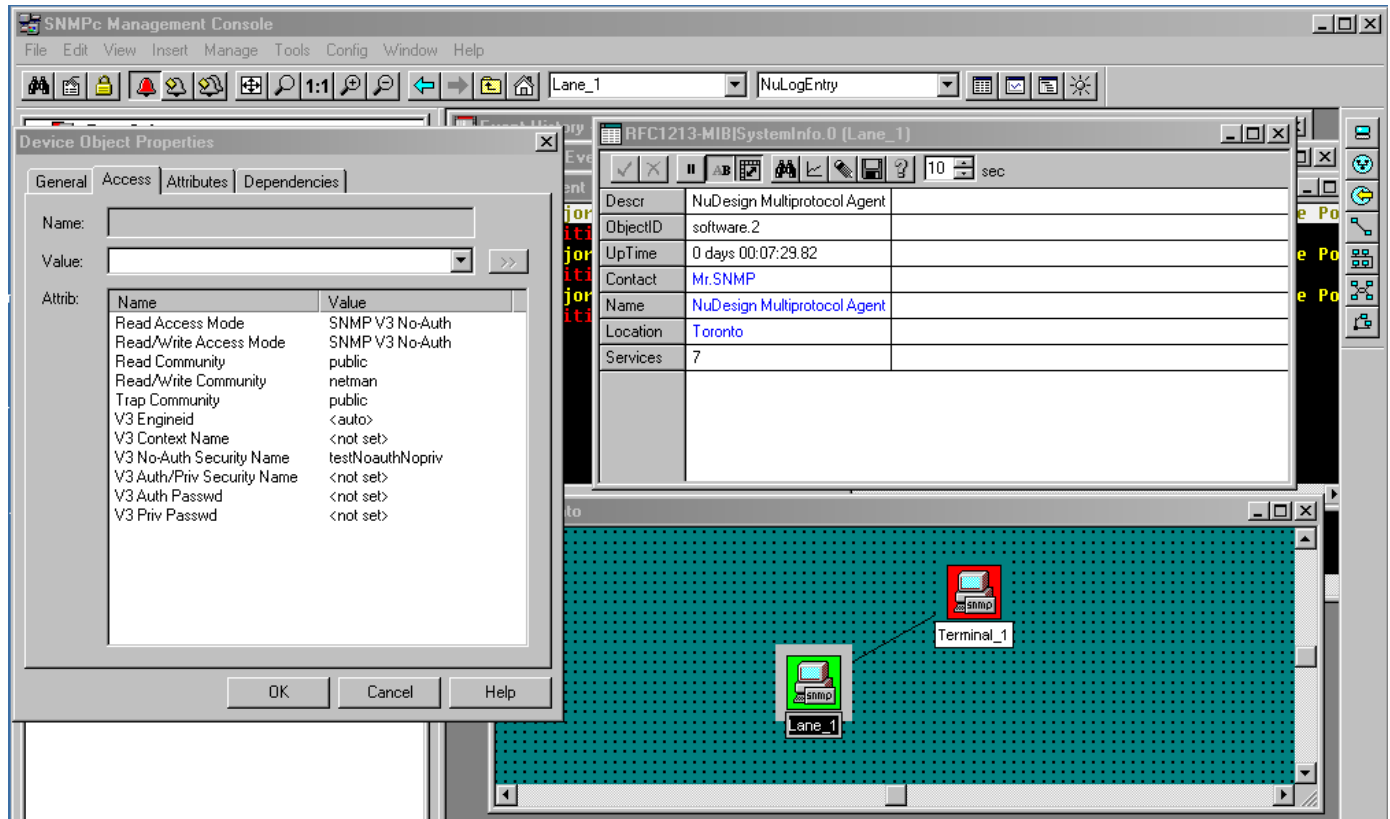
SNMPc Management Console

File Edit View Insert Manage Tools Config Window Help

1:1

Lane_1

NuLogEntry

Device Object Properties

General Access Attributes Dependencies

Name:

Value:

>>

Attrib:

| Name | Value |
|---|---|
| Read Access Mode | SNMP V3 No-Auth |
| Read/Write Access Mode | SNMP V3 No-Auth |
| Read Community | public |
| Read/Write Community | netman |
| Trap Community | public |
| V3 Engineid | <auto> |
| V3 Context Name | <not set> |
| V3 No-Auth Security Name | testNoauthNopriv |
| V3 Auth/Priv Security Name | <not set> |
| V3 Auth Passwd | <not set> |
| V3 Priv Passwd | <not set> |

OK Cancel Help

Event History

Eve

ent

jor

iti

jor

iti

jor

iti

e Po

e Po

e Po

RFC1213-MIB|SystemInfo.0 (Lane_1)

10 sec

| Descr | NuDesign Multiprotocol Agent |
|---|---|
| ObjectID | software.2 |
| UpTime | 0 days 00:07:29.82 |
| Contact | Mr.SNMP |
| Name | NuDesign Multiprotocol Agent |
| Location | Toronto |
| Services | 7 |

nto

snmp

Terminal_1

snmp

Lane_1